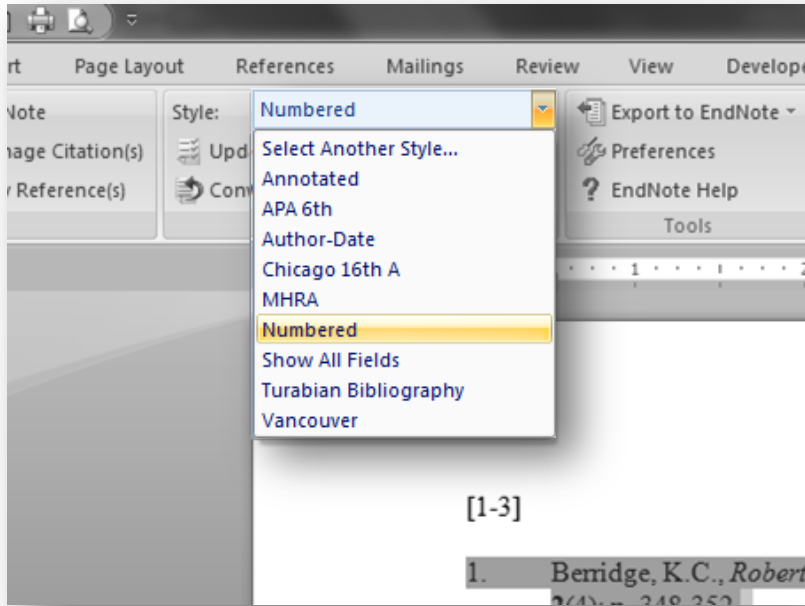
rt Page Layout References Mailings Review View Develope

Note
nage Citation(s)
Reference(s)

Style: Numbered
Upd
Conv

Select Another Style...
Annotated
APA 6th
Author-Date
Chicago 16th A
MHRA
Numbered
Show All Fields
Turabian Bibliography
Vancouver

Export to EndNote
Preferences
EndNote Help
Tools

1

[1-3]

1. Berridge, K.C., *Robert*
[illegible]